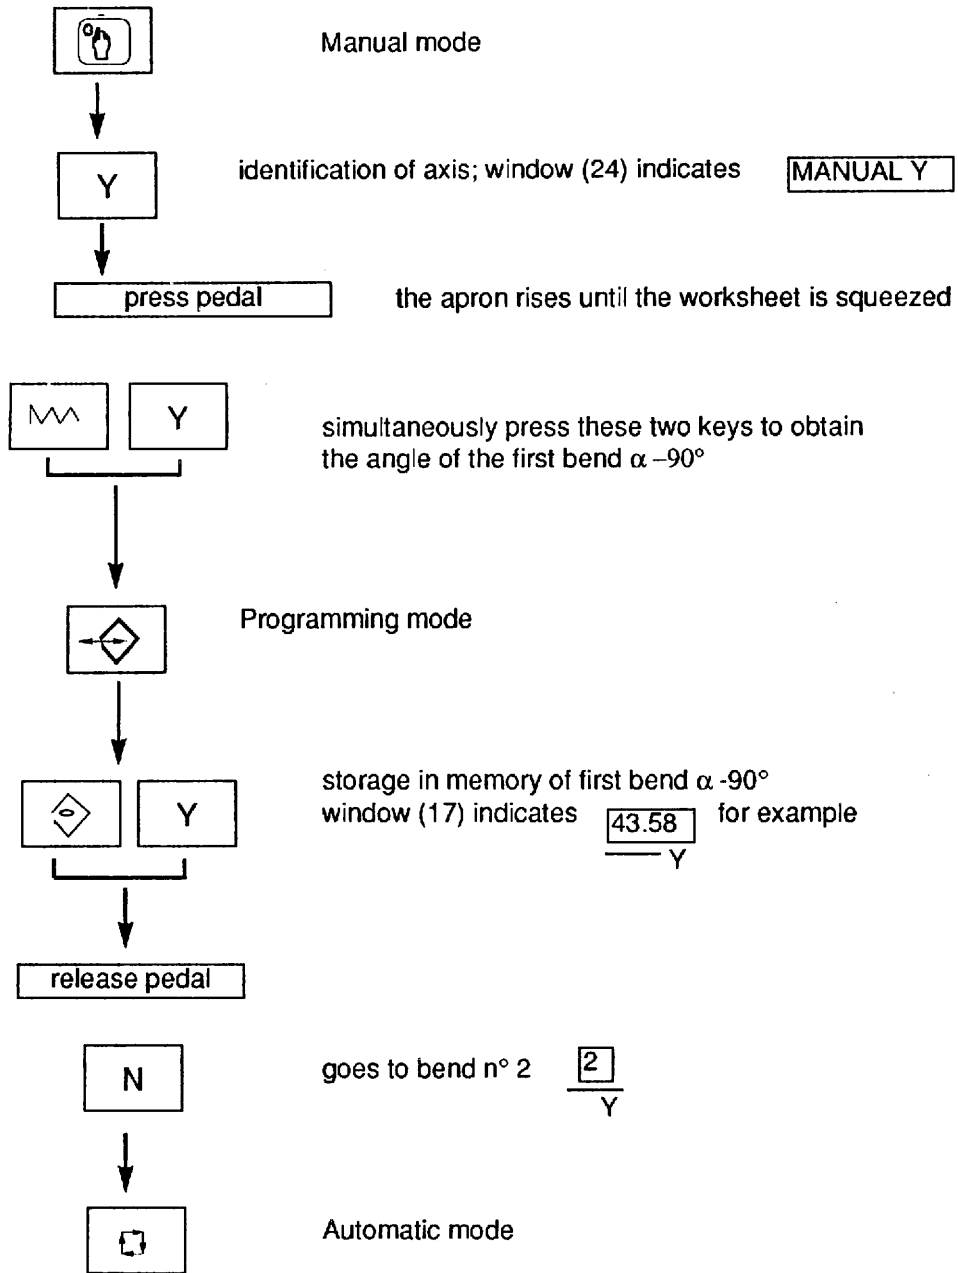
Manual mode

Y

identification of axis; window (24) indicates MANUAL Y

press pedal

the apron rises until the worksheet is squeezed

Y

simultaneously press these two keys to obtain the angle of the first bend $\alpha$ –90°

Programming mode

Y

storage in memory of first bend $\alpha$ -90°
window (17) indicates 43.58 Y for example

release pedal

N

goes to bend n° 2 2 Y

Automatic mode